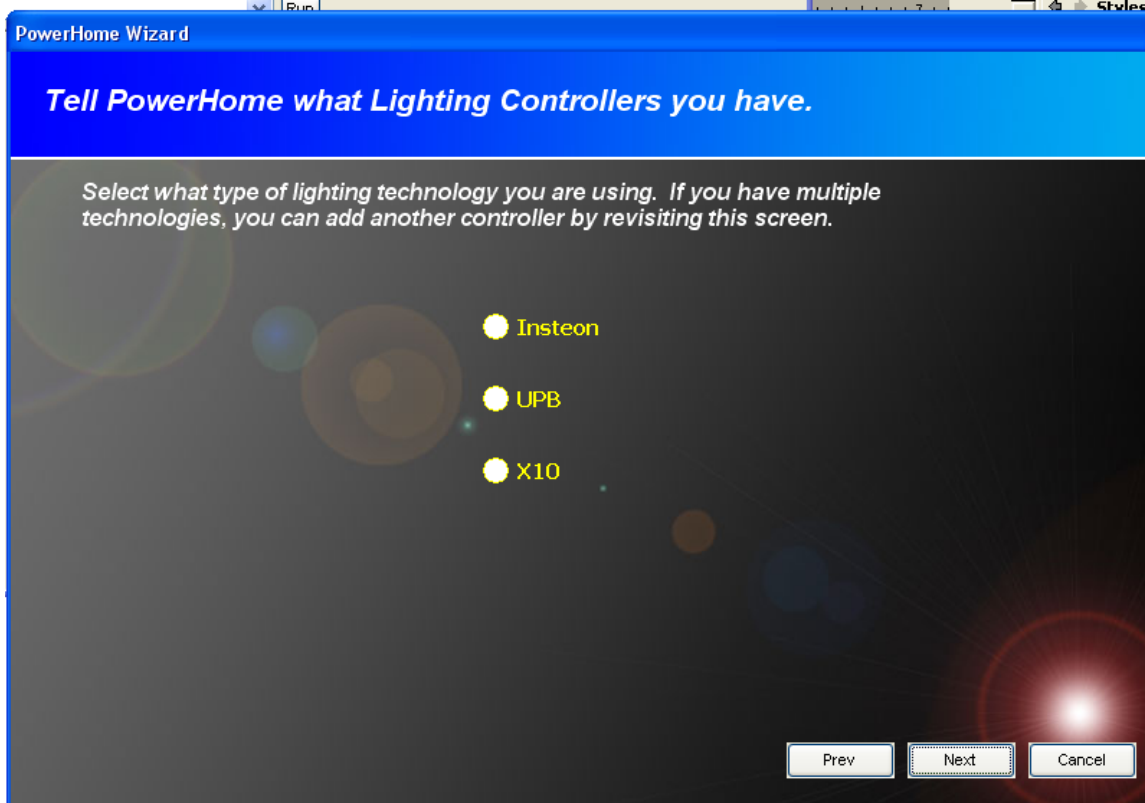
PowerHome Wizard

Tell PowerHome what Lighting Controllers you have.

Select what type of lighting technology you are using. If you have multiple technologies, you can add another controller by revisiting this screen.

Insteon

UPB

X10

Prev
Next
Cancel